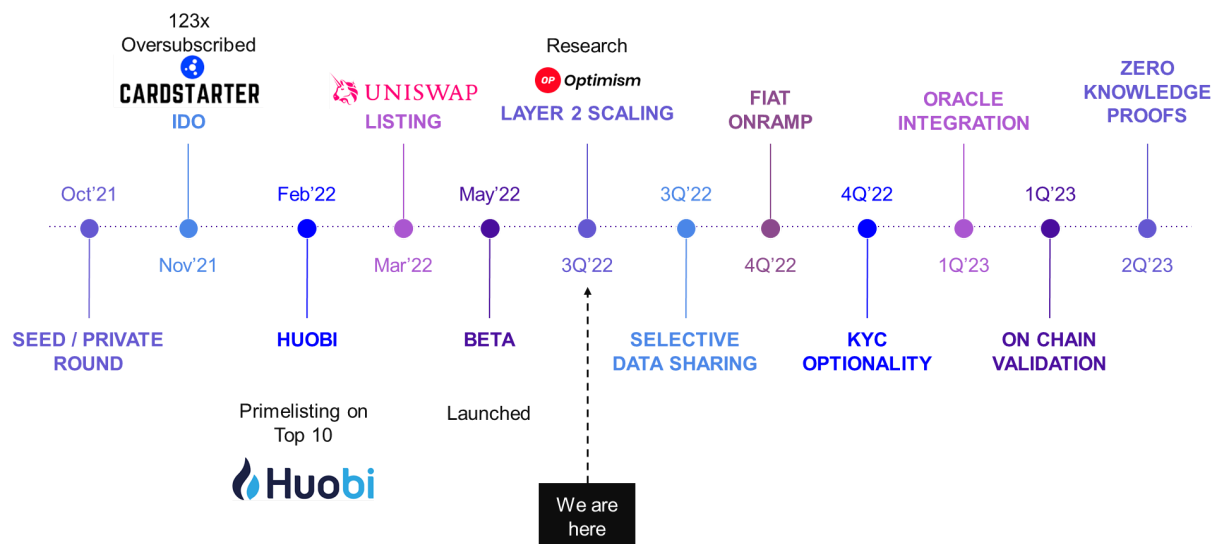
123x Oversubscribed
CARDSTARTER
IDO

UNISWAP
LISTING

Research
OP Optimism
LAYER 2 SCALING

FIAT ONRAMP

ORACLE INTEGRATION

ZERO KNOWLEDGE PROOFS

Oct’21
Nov’21
Feb’22
Mar’22
May’22
3Q’22
3Q’22
4Q’22
4Q’22
1Q’23
1Q’23
2Q’23

SEED / PRIVATE ROUND

HUOBI

BETA

SELECTIVE DATA SHARING

KYC OPTIONALITY

ON CHAIN VALIDATION

Primelisting on Top 10
Huobi

Launched

We are here